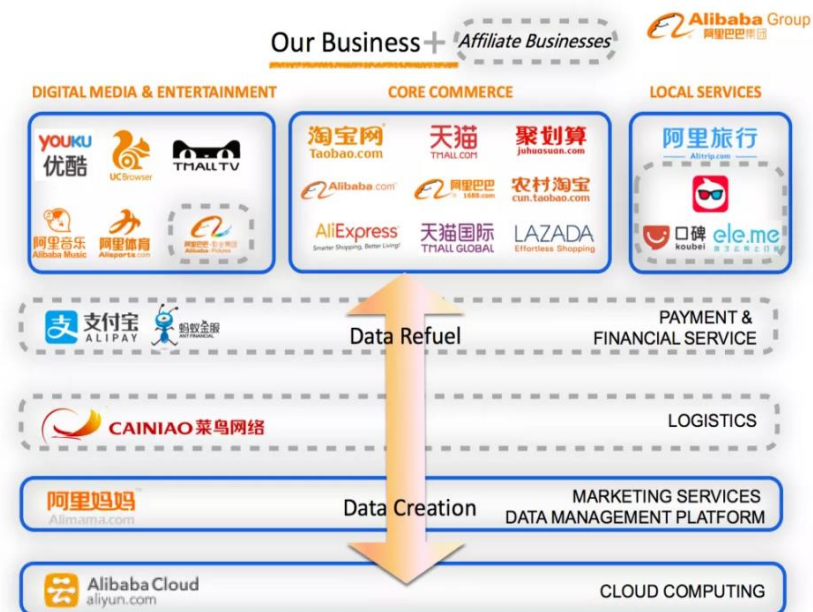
Our Business + Affiliate Businesses

Alibaba Group
阿里巴巴集团

DIGITAL MEDIA & ENTERTAINMENT

YOUKU 优酷

UCBrowser

TMALL TV

阿里音乐 Alibaba Music

阿里体育 Alisports.com

阿里巴巴影业集团

CORE COMMERCE

淘宝网 Taobao.com

天猫 TMALL.COM

聚划算 juhuasuan.com

Alibaba.com

阿里巴巴 1688.com

农村淘宝 cun.taobao.com

AliExpress Smarter Shopping, Better Living!

天猫国际 TMALL GLOBAL

LAZADA Effortless Shopping

LOCAL SERVICES

阿里旅行 Alitrip.com

口碑 koubei

ele.me

支付宝 ALIPAY

蚂蚁金服 ANT FINANCIAL

Data Refuel

PAYMENT & FINANCIAL SERVICE

CAINIAO 菜鸟网络

LOGISTICS

阿里妈妈 Alimama.com

Data Creation

MARKETING SERVICES
DATA MANAGEMENT PLATFORM

Alibaba Cloud aliyun.com

CLOUD COMPUTING